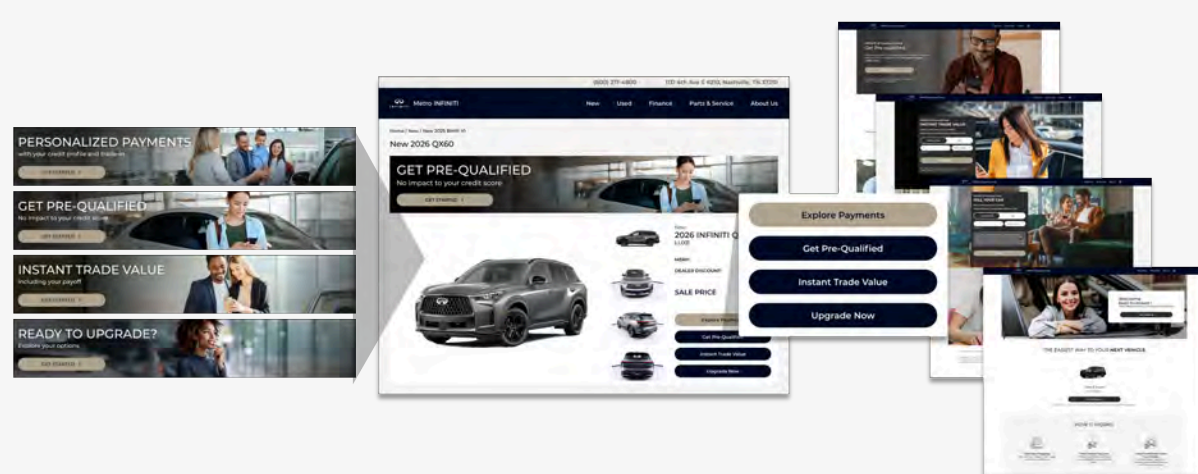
PERSONALIZED PAYMENTS
with your credit profile and trade-in
GET STARTED

GET PRE-QUALIFIED
No impact to your credit score
GET STARTED

INSTANT TRADE VALUE
including your payoff
GET STARTED

READY TO UPGRADE?
Explore your options
GET STARTED

(600) 277-4800 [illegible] Nashville, TN 37210

Metro INFINITI
New Used Finance Parts & Service About Us

Home / New / New 2026 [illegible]
New 2026 QX60

GET PRE-QUALIFIED
No impact to your credit score
GET STARTED

New
2026 INFINITI Q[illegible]
LUXE
MSRP
DEALER DISCOUNT
SALE PRICE

Explore Payments
Get Pre-Qualified
Instant Trade Value
Upgrade Now

Explore Payments
Get Pre-Qualified
Instant Trade Value
Upgrade Now

INSTANT TRADE VALUE

THE EASIEST WAY TO YOUR NEXT VEHICLE

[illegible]